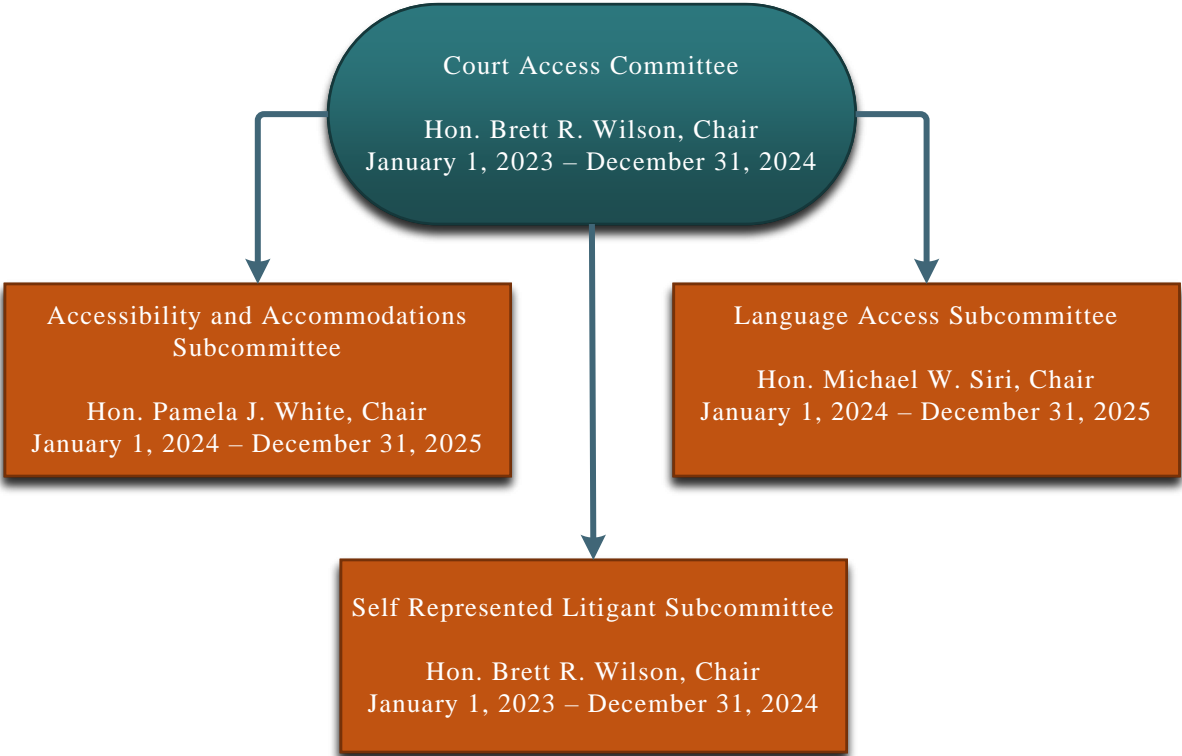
Court Access Committee

Hon. Brett R. Wilson, Chair
January 1, 2023 – December 31, 2024

Accessibility and Accommodations Subcommittee

Hon. Pamela J. White, Chair
January 1, 2024 – December 31, 2025

Language Access Subcommittee

Hon. Michael W. Siri, Chair
January 1, 2024 – December 31, 2025

Self Represented Litigant Subcommittee

Hon. Brett R. Wilson, Chair
January 1, 2023 – December 31, 2024